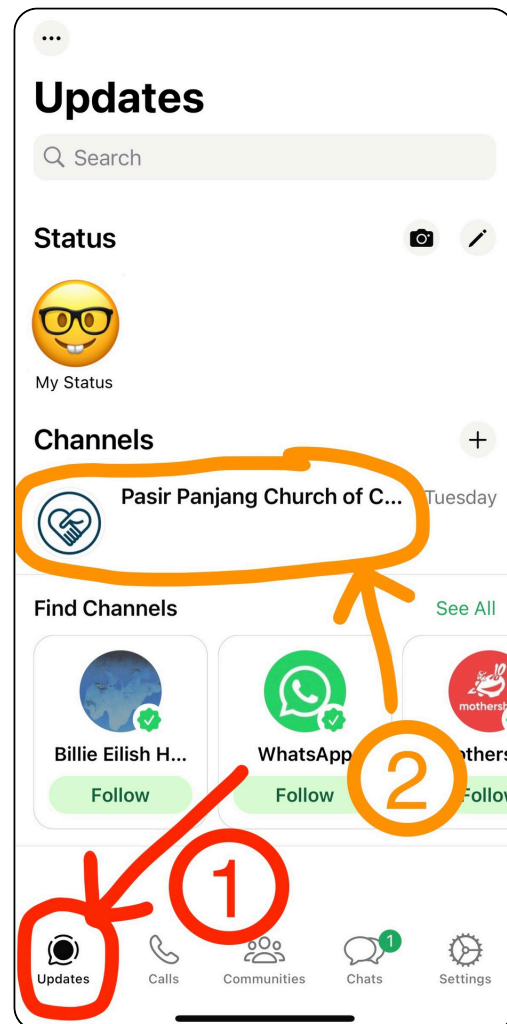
...

Updates

Search

Status

My Status

Channels

Pasir Panjang Church of C... Tuesday

Find Channels

See All

Billie Eilish H...

Follow

WhatsApp

Follow

mothership

others

Follo

2

1

Updates

Calls

Communities

1

Chats

Settings